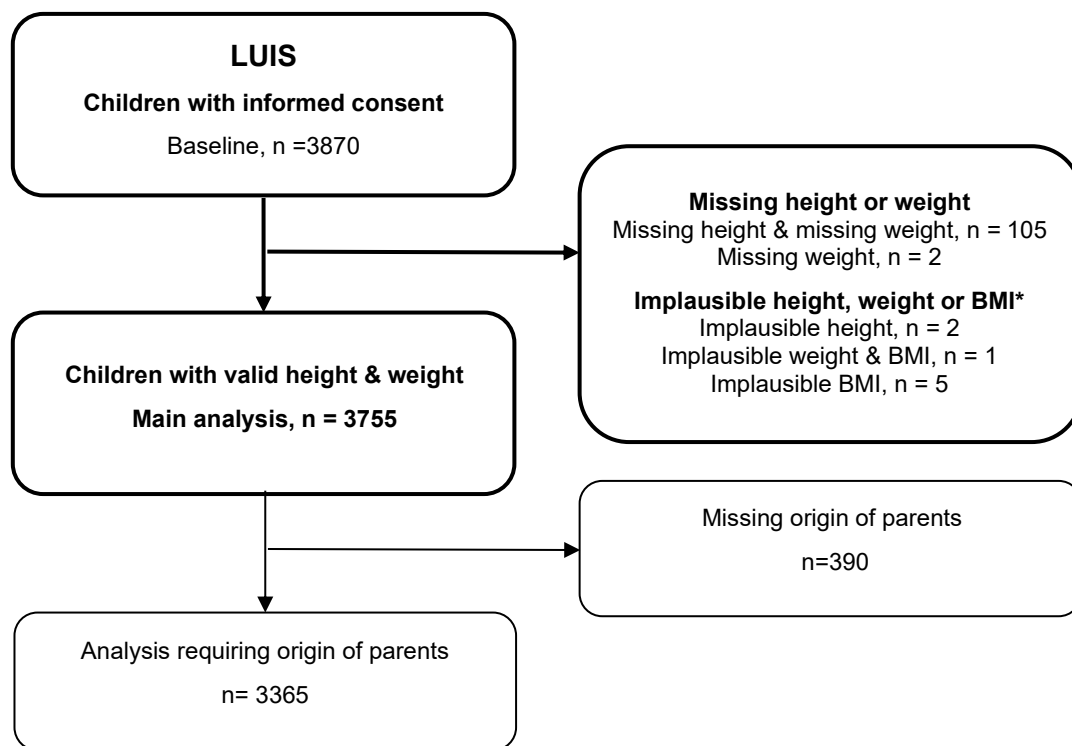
LUIS

Children with informed consent

Baseline, n =3870

Missing height or weight
Missing height & missing weight, n = 105
Missing weight, n = 2

Implausible height, weight or BMI*
Implausible height, n = 2
Implausible weight & BMI, n = 1
Implausible BMI, n = 5

Children with valid height & weight

Main analysis, n = 3755

Missing origin of parents

n=390

Analysis requiring origin of parents

n= 3365